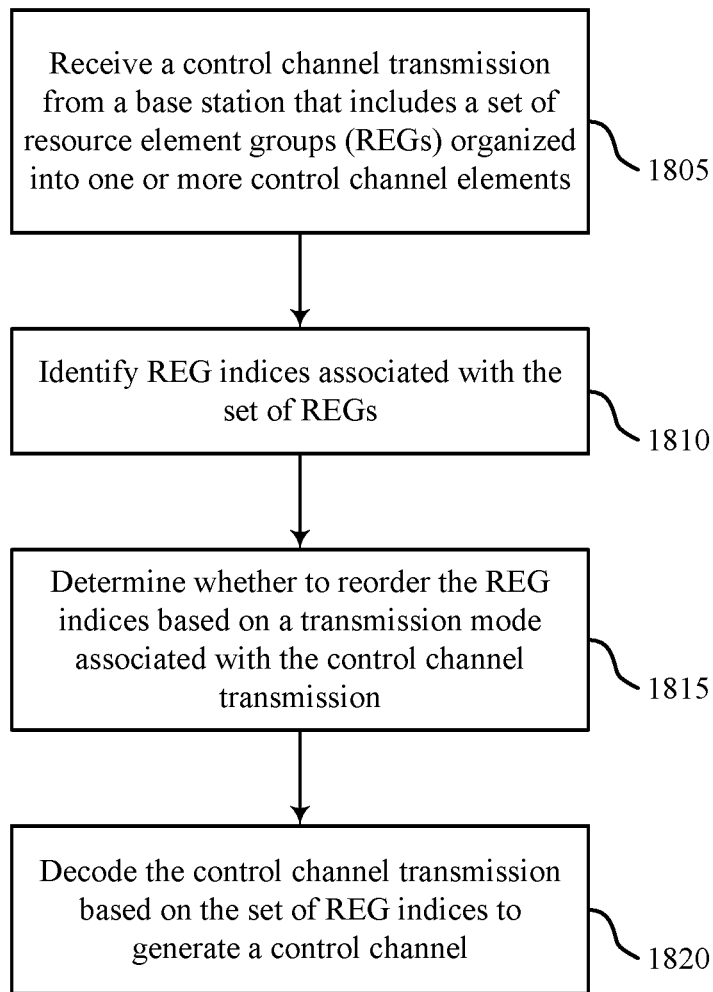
Receive a control channel transmission from a base station that includes a set of resource element groups (REGs) organized into one or more control channel elements

1805

Identify REG indices associated with the set of REGs

1810

Determine whether to reorder the REG indices based on a transmission mode associated with the control channel transmission

1815

Decode the control channel transmission based on the set of REG indices to generate a control channel

1820